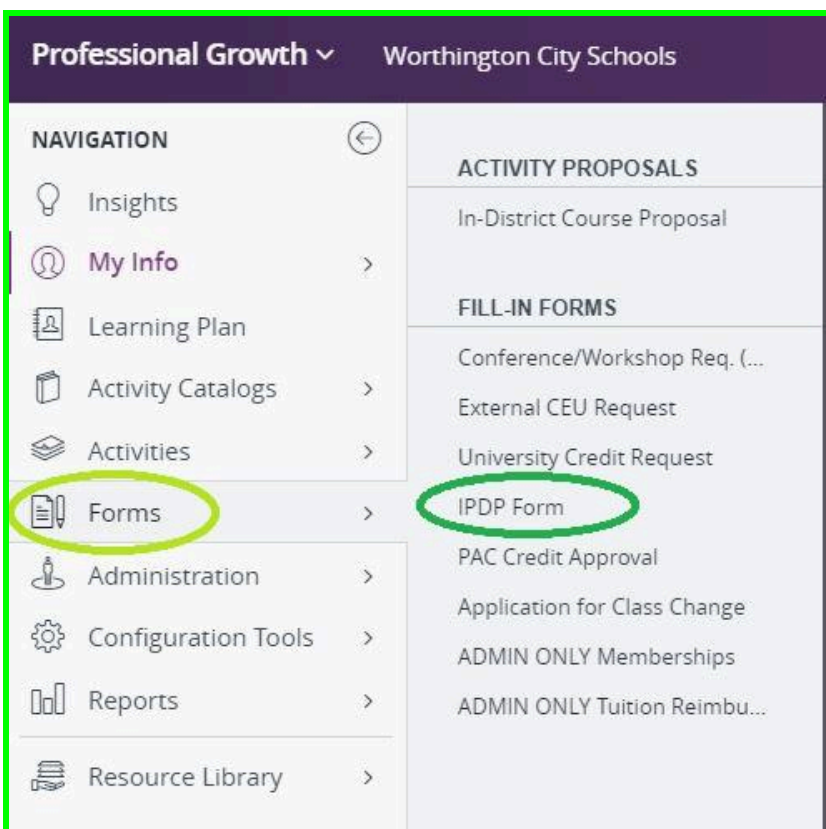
Professional Growth ⌄ Worthington City Schools

NAVIGATION

Insights

My Info >

Learning Plan

Activity Catalogs >

Activities >

Forms >

Administration >

Configuration Tools >

Reports >

Resource Library >

ACTIVITY PROPOSALS

In-District Course Proposal

FILL-IN FORMS

Conference/Workshop Req. (...

External CEU Request

University Credit Request

IPDP Form

PAC Credit Approval

Application for Class Change

ADMIN ONLY Memberships

ADMIN ONLY Tuition Reimbu...